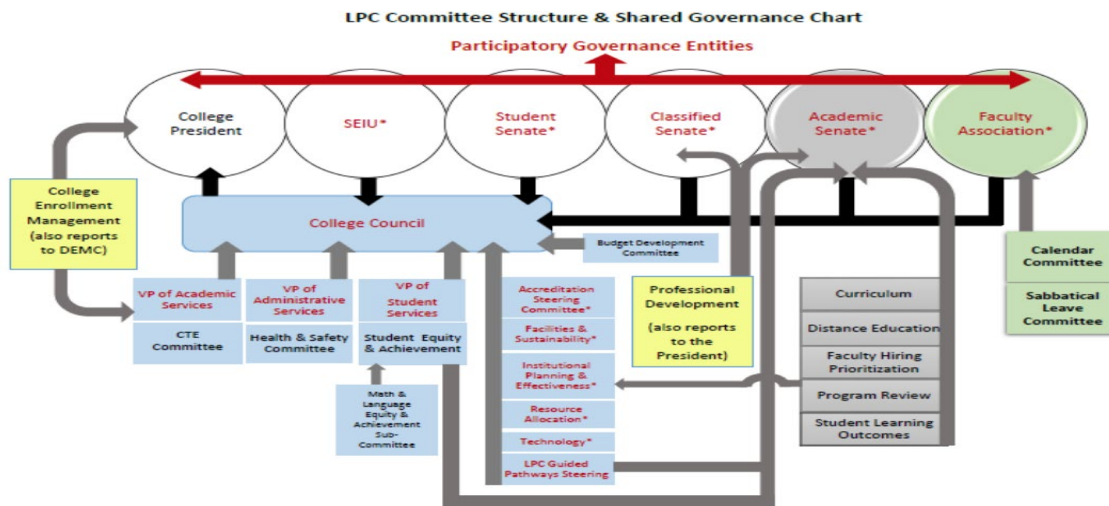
LPC Committee Structure & Shared Governance Chart

Participatory Governance Entities

College President

SEIU*

Student Senate*

Classified Senate*

Academic Senate*

Faculty Association*

College Enrollment Management (also reports to DEMC)

College Council

Budget Development Committee

VP of Academic Services

CTE Committee

VP of Administrative Services

Health & Safety Committee

VP of Student Services

Student Equity & Achievement

Math & Language Equity & Achievement Sub-Committee

Accreditation Steering Committee*

Facilities & Sustainability*

Institutional Planning & Effectiveness*

Resource Allocation*

Technology*

LPC Guided Pathways Steering

Professional Development (also reports to the President)

Curriculum

Distance Education

Faculty Hiring Prioritization

Program Review

Student Learning Outcomes

Calendar Committee

Sabbatical Leave Committee